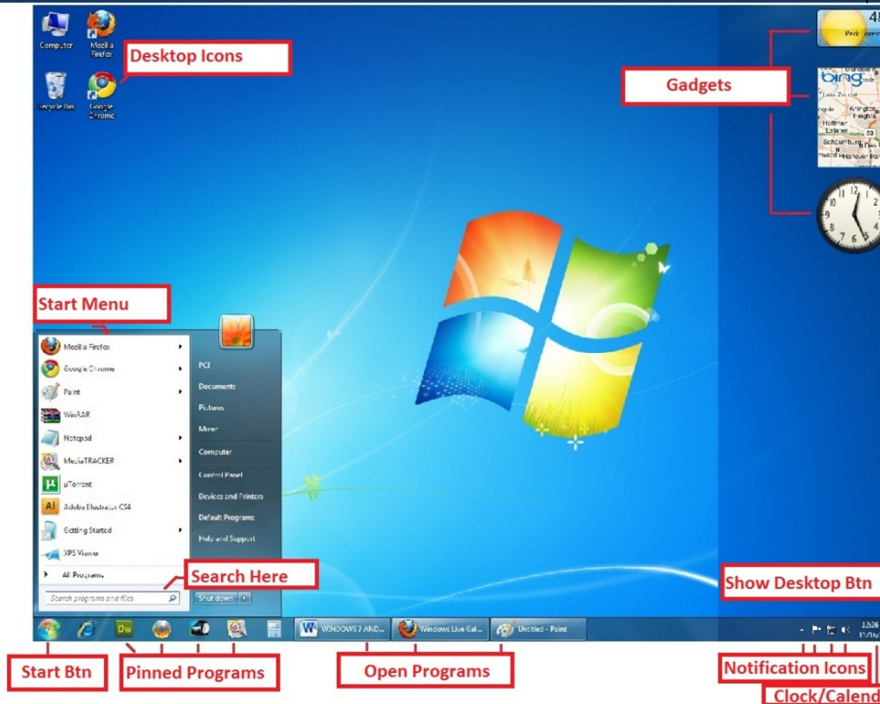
Computer
Mozilla Firefox
Desktop Icons
Recycle Bin
Google Chrome
Gadgets
48
Park Forest
bing
Schaumburg
Start Menu
Mozilla Firefox
Google Chrome
Paint
WinRAR
Notepad
MediaTRACKER
µTorrent
Adobe Illustrator CS4
Getting Started
XPS Viewer
All Programs
Search programs and files
PCI
Documents
Pictures
Music
Computer
Control Panel
Devices and Printers
Default Programs
Help and Support
Shut down
Search Here
Show Desktop Btn
WINDOWS 7 AND...
Windows Live Gal...
Untitled - Paint
12:26
Start Btn
Pinned Programs
Open Programs
Notification Icons
Clock/Calend